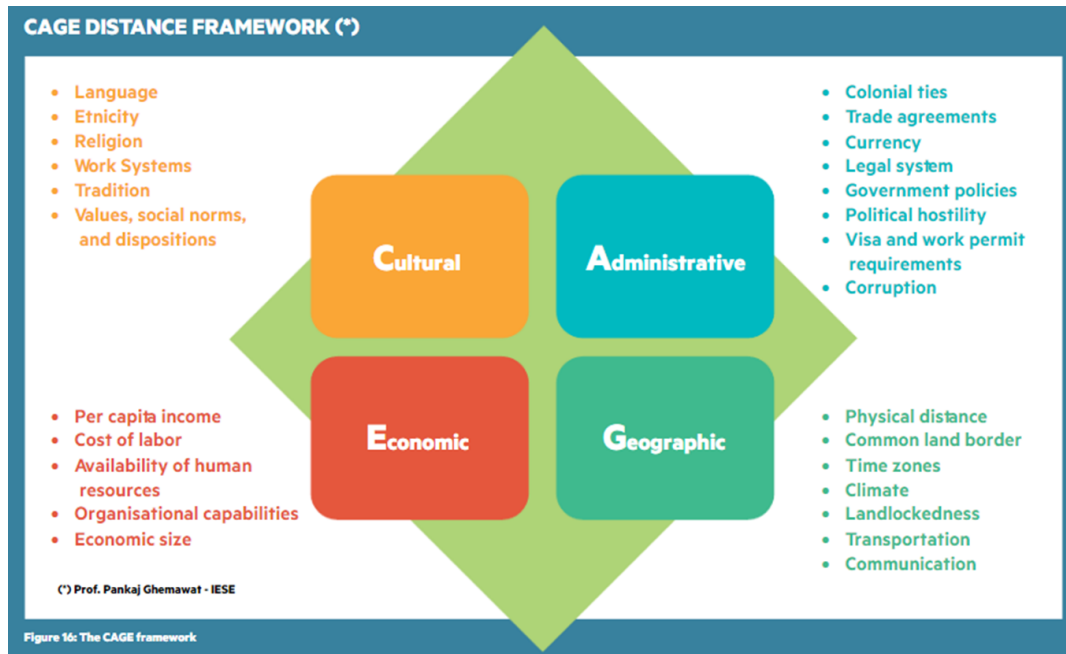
CAGE DISTANCE FRAMEWORK (*)

- Language
- Etnicity
- Religion
- Work Systems
- Tradition
- Values, social norms, and dispositions

- Colonial ties
- Trade agreements
- Currency
- Legal system
- Government policies
- Political hostility
- Visa and work permit requirements
- Corruption

Cultural

Administrative

Economic

Geographic

- Per capita income
- Cost of labor
- Availability of human resources
- Organisational capabilities
- Economic size

- Physical distance
- Common land border
- Time zones
- Climate
- Landlockedness
- Transportation
- Communication

(*) Prof. Pankaj Ghemawat - IESE

Figure 16: The CAGE framework